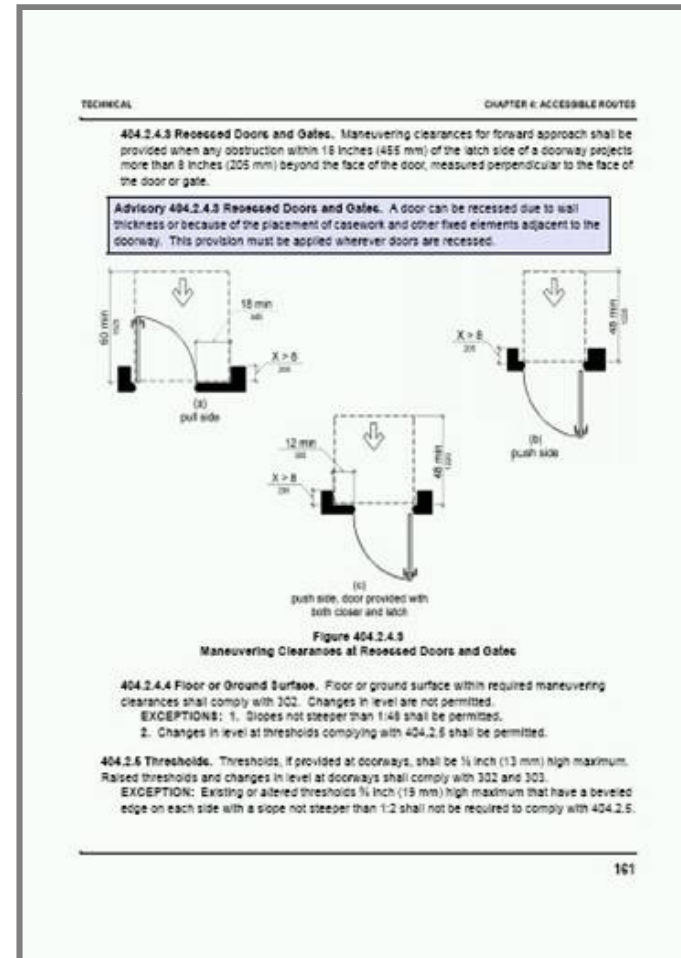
TECHNICAL

CHAPTER 4: ACCESSIBLE ROUTES

404.2.4.3 Recessed Doors and Gates. Maneuvering clearances for forward approach shall be provided when any obstruction within 18 inches (455 mm) of the latch side of a doorway projects more than 8 inches (205 mm) beyond the face of the door, measured perpendicular to the face of the door or gate.

Advisory 404.2.4.3 Recessed Doors and Gates. A door can be recessed due to wall thickness or because of the placement of casework and other fixed elements adjacent to the doorway. This provision must be applied wherever doors are recessed.

60 min
1525

18 min
455

X > 8
205

(a)
pull side

48 min
1220

X > 8
205

(b)
push side

12 min
305

X > 8
205

48 min
1220

(c)
push side, door provided with both closer and latch

Figure 404.2.4.3
Maneuvering Clearances at Recessed Doors and Gates

404.2.4.4 Floor or Ground Surface. Floor or ground surface within required maneuvering clearances shall comply with 302. Changes in level are not permitted.
EXCEPTIONS: 1. Slopes not steeper than 1:48 shall be permitted.
2. Changes in level at thresholds complying with 404.2.5 shall be permitted.

404.2.5 Thresholds. Thresholds, if provided at doorways, shall be ½ inch (13 mm) high maximum. Raised thresholds and changes in level at doorways shall comply with 302 and 303.
EXCEPTION: Existing or altered thresholds ¾ inch (19 mm) high maximum that have a beveled edge on each side with a slope not steeper than 1:2 shall not be required to comply with 404.2.5.

161